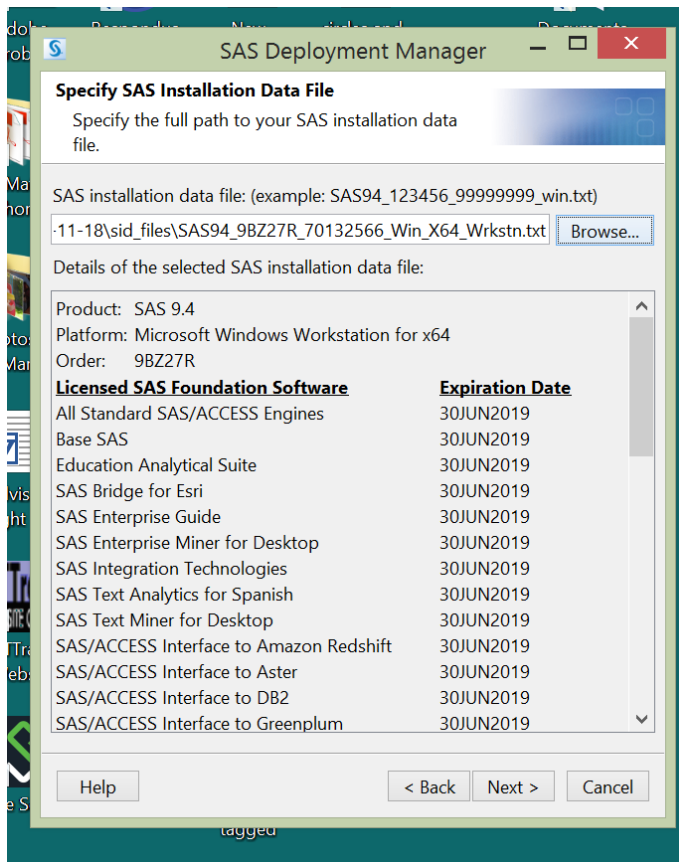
SAS Deployment Manager

Specify SAS Installation Data File

Specify the full path to your SAS installation data file.

SAS installation data file: (example: SAS94_123456_99999999_win.txt)

-11-18\sid_files\SAS94_9BZ27R_70132566_Win_X64_Wrkstn.txt

Browse...

Details of the selected SAS installation data file:

Product: SAS 9.4
Platform: Microsoft Windows Workstation for x64
Order: 9BZ27R

| Licensed SAS Foundation Software | Expiration Date |
|---|---|
| All Standard SAS/ACCESS Engines | 30JUN2019 |
| Base SAS | 30JUN2019 |
| Education Analytical Suite | 30JUN2019 |
| SAS Bridge for Esri | 30JUN2019 |
| SAS Enterprise Guide | 30JUN2019 |
| SAS Enterprise Miner for Desktop | 30JUN2019 |
| SAS Integration Technologies | 30JUN2019 |
| SAS Text Analytics for Spanish | 30JUN2019 |
| SAS Text Miner for Desktop | 30JUN2019 |
| SAS/ACCESS Interface to Amazon Redshift | 30JUN2019 |
| SAS/ACCESS Interface to Aster | 30JUN2019 |
| SAS/ACCESS Interface to DB2 | 30JUN2019 |
| SAS/ACCESS Interface to Greenplum | 30JUN2019 |

Help

< Back

Next >

Cancel

tagged